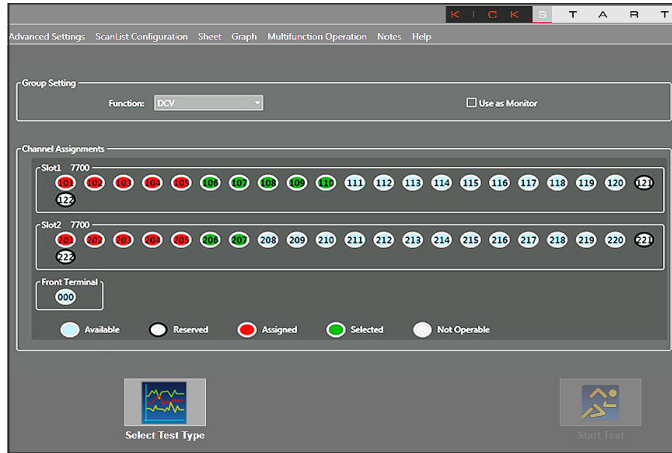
K I C K S T A R T

Advanced Settings ScanList Configuration Sheet Graph Multifunction Operation Notes Help

Group Setting

Function: DCV

Use as Monitor

Channel Assignments

Slot1 7700

101 102 103 104 105 106 107 108 109 110 111 112 113 114 115 116 117 118 119 120 121 122

Slot2 7700

201 202 203 204 205 206 207 208 209 210 211 212 213 214 215 216 217 218 219 220 221 222

Front Terminal

000

Available Reserved Assigned Selected Not Operable

Select Test Type

Start Test